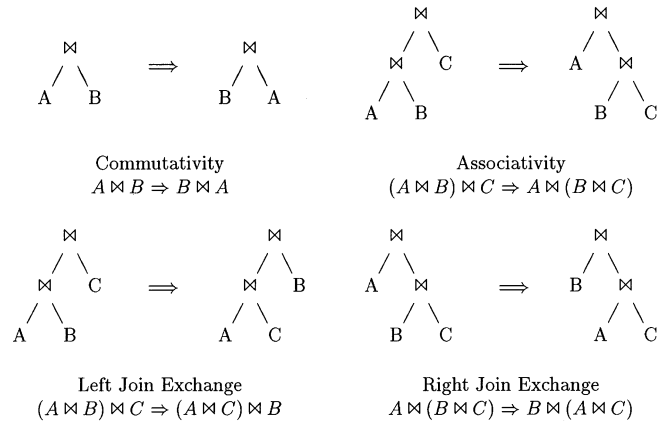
$\bowtie$
A B
$\Longrightarrow$
$\bowtie$
B A

Commutativity
$A \bowtie B \Rightarrow B \bowtie A$

$\bowtie$
$\bowtie$ C
A B
$\Longrightarrow$
$\bowtie$
A $\bowtie$
B C

Associativity
$(A \bowtie B) \bowtie C \Rightarrow A \bowtie (B \bowtie C)$

$\bowtie$
$\bowtie$ C
A B
$\Longrightarrow$
$\bowtie$
$\bowtie$ B
A C

Left Join Exchange
$(A \bowtie B) \bowtie C \Rightarrow (A \bowtie C) \bowtie B$

$\bowtie$
A $\bowtie$
B C
$\Longrightarrow$
$\bowtie$
B $\bowtie$
A C

Right Join Exchange
$A \bowtie (B \bowtie C) \Rightarrow B \bowtie (A \bowtie C)$